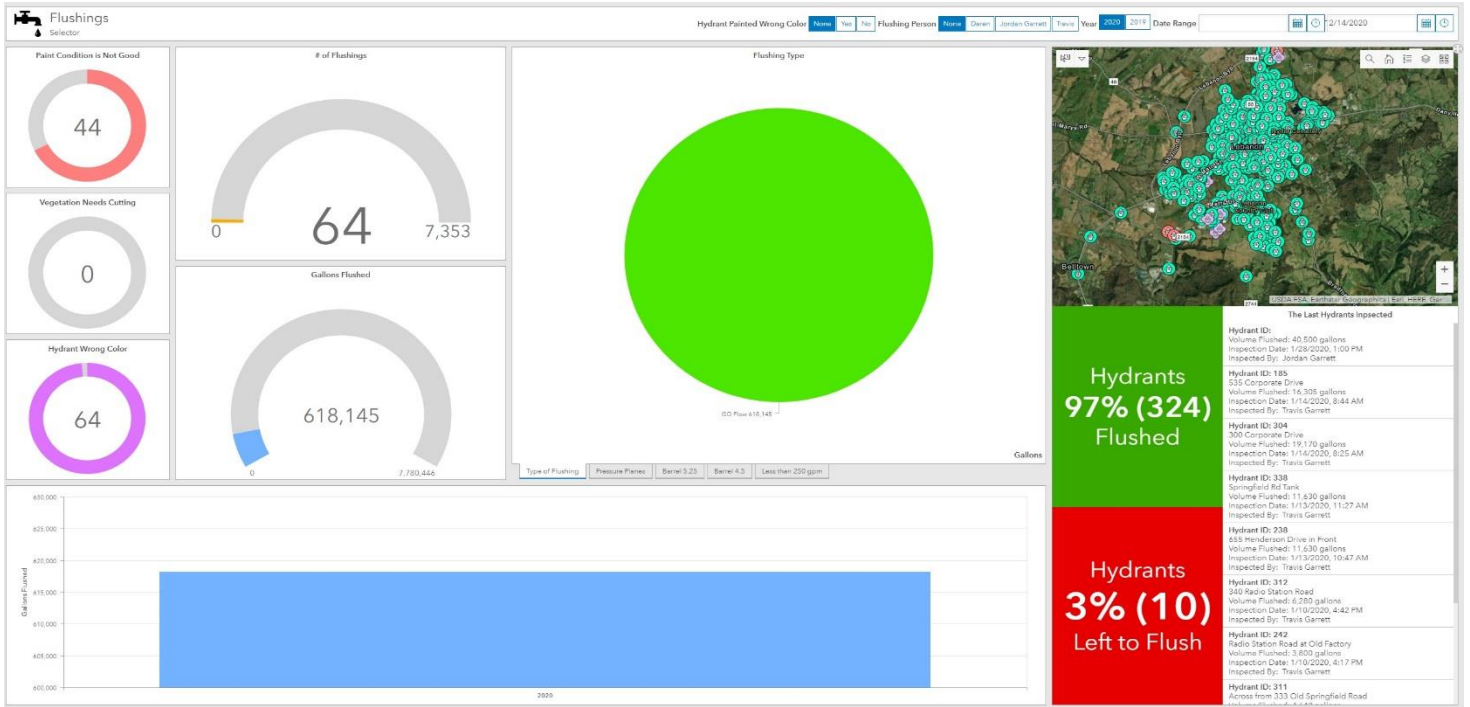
Flushings
Selector

Hydrant Painted Wrong Color None Yes No Flushing Person None Daren Jordan Garrett Travis Year 2020 2019 Date Range 2/14/2020

Paint Condition is Not Good
44

Vegetation Needs Cutting
0

Hydrant Wrong Color
64

# of Flushings
0 64 7,353

Gallons Flushed
618,145
0 7,780,446

Flushing Type
ISO Flow 618,145
Gallons

Type of Flushing | Pressure Planes | Barrel 5.25 | Barrel 4.5 | Less than 250 gpm

630,000
625,000
620,000
615,000
610,000
605,000
600,000
Gallons Flushed
2020

Belltown
USDA FSA, Earthstar Geographics | Esri, HERE, Gar

The Last Hydrants Inpsected

Hydrants
97% (324)
Flushed

Hydrants
3% (10)
Left to Flush

Hydrant ID:
Volume Flushed: 40,500 gallons
Inspection Date: 1/28/2020, 1:00 PM
Inspected By: Jordan Garrett

Hydrant ID: 185
535 Corporate Drive
Volume Flushed: 16,305 gallons
Inspection Date: 1/14/2020, 8:44 AM
Inspected By: Travis Garrett

Hydrant ID: 304
300 Corporate Drive
Volume Flushed: 19,170 gallons
Inspection Date: 1/14/2020, 8:25 AM
Inspected By: Travis Garrett

Hydrant ID: 338
Springfield Rd Tank
Volume Flushed: 11,630 gallons
Inspection Date: 1/13/2020, 11:27 AM
Inspected By: Travis Garrett

Hydrant ID: 238
655 Henderson Drive in Front
Volume Flushed: 11,630 gallons
Inspection Date: 1/13/2020, 10:47 AM
Inspected By: Travis Garrett

Hydrant ID: 312
340 Radio Station Road
Volume Flushed: 6,280 gallons
Inspection Date: 1/10/2020, 4:42 PM
Inspected By: Travis Garrett

Hydrant ID: 242
Radio Station Road at Old Factory
Volume Flushed: 3,800 gallons
Inspection Date: 1/10/2020, 4:17 PM
Inspected By: Travis Garrett

Hydrant ID: 311
Across from 333 Old Springfield Road
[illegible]